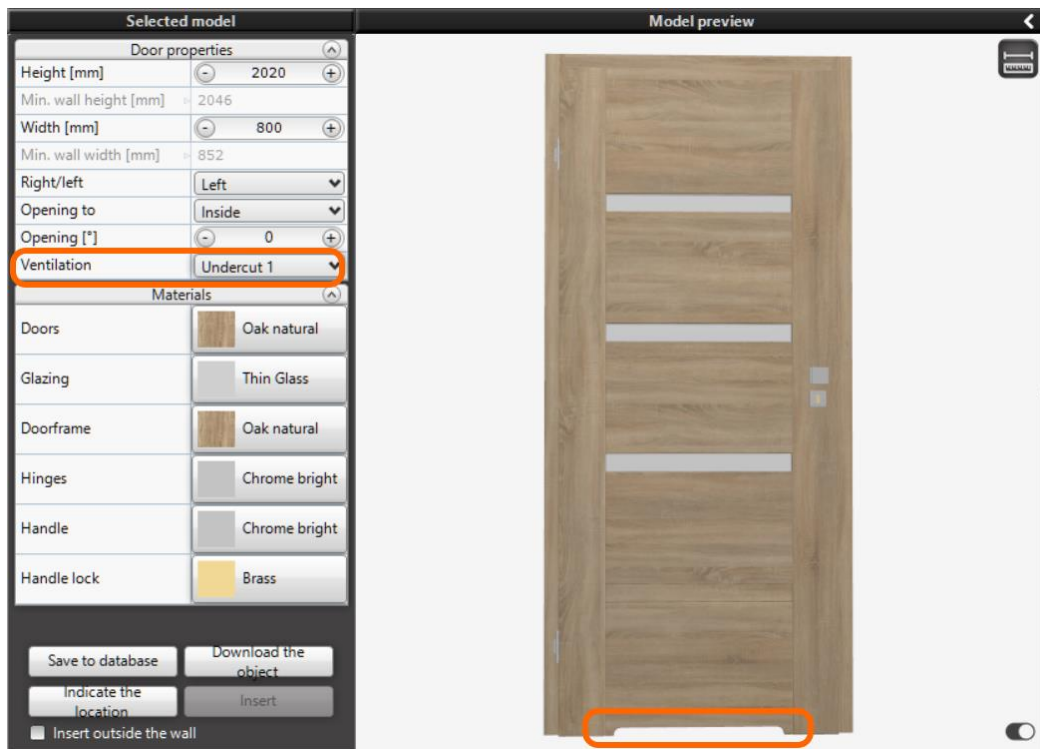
Selected model

Door properties

| | |
|---|---|
| Height [mm] | 2020 |
| Min. wall height [mm] | 2046 |
| Width [mm] | 800 |
| Min. wall width [mm] | 852 |
| Right/left | Left |
| Opening to | Inside |
| Opening [°] | 0 |
| Ventilation | Undercut 1 |

Materials

| | |
|---|---|
| Doors | Oak natural |
| Glazing | Thin Glass |
| Doorframe | Oak natural |
| Hinges | Chrome bright |
| Handle | Chrome bright |
| Handle lock | Brass |

Save to database
Download the object
Indicate the location
Insert
Insert outside the wall

Model preview